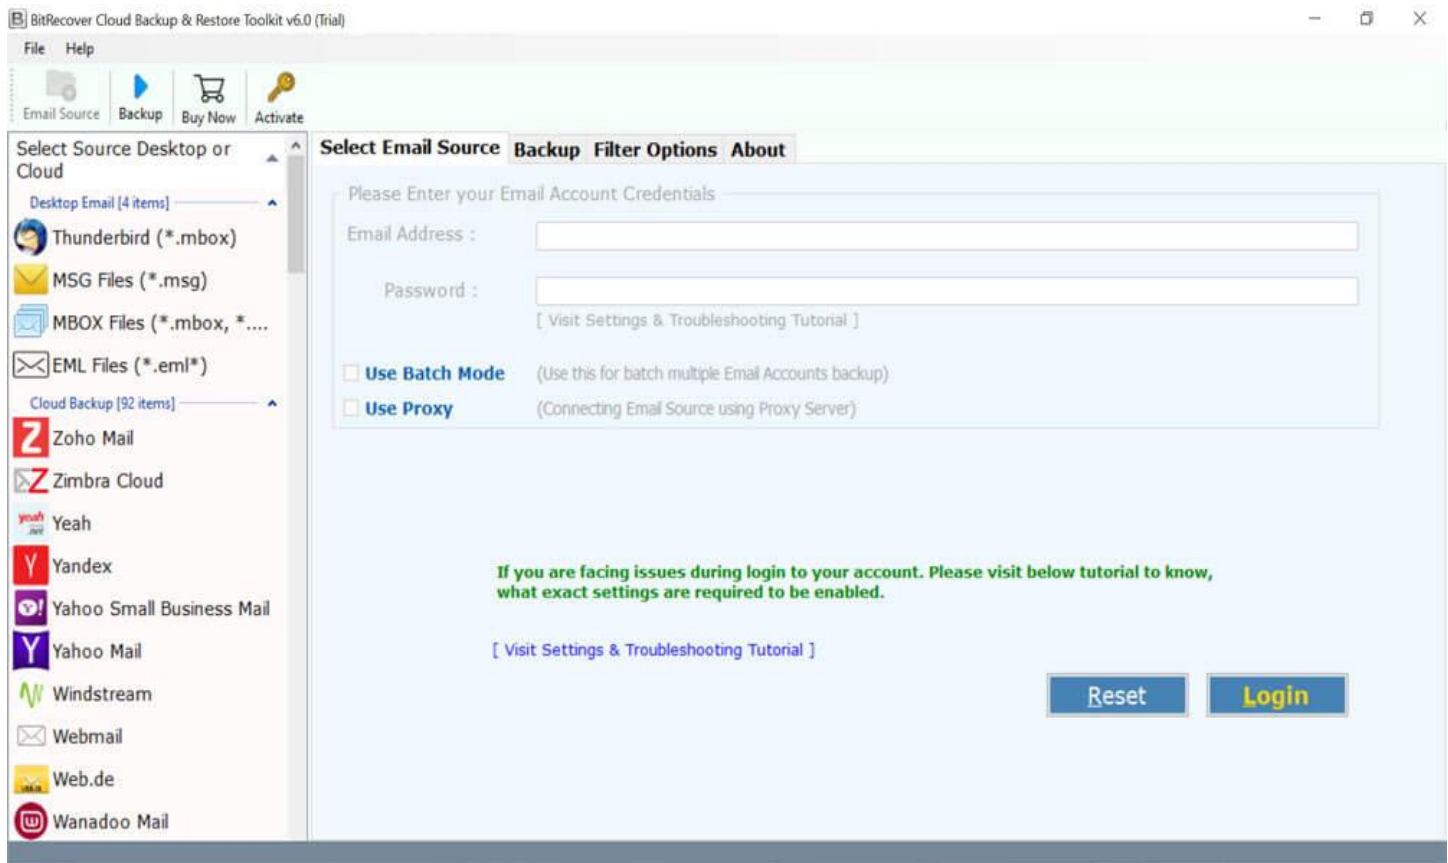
BitRecover Cloud Backup & Restore Toolkit v6.0 (Trial)

File Help

Email Source Backup Buy Now Activate

Select Source Desktop or Cloud

Desktop Email [4 items]

Thunderbird (*.mbox)

MSG Files (*.msg)

MBOX Files (*.mbox, *....

EML Files (*.eml*)

Cloud Backup [92 items]

Zoho Mail

Zimbra Cloud

Yeah

Yandex

Yahoo Small Business Mail

Yahoo Mail

Windstream

Webmail

Web.de

Wanadoo Mail

Select Email Source Backup Filter Options About

Please Enter your Email Account Credentials

Email Address :

Password :

[ Visit Settings & Troubleshooting Tutorial ]

Use Batch Mode (Use this for batch multiple Email Accounts backup)

Use Proxy (Connecting Email Source using Proxy Server)

If you are facing issues during login to your account. Please visit below tutorial to know, what exact settings are required to be enabled.

[ Visit Settings & Troubleshooting Tutorial ]

Reset Login